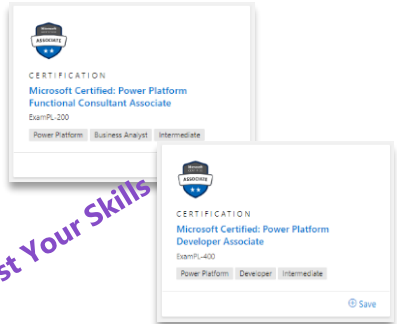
Microsoft
ASSOCIATE

CERTIFICATION

Microsoft Certified: Power Platform Functional Consultant Associate

ExamPL-200

Power Platform Business Analyst Intermediate

st Your Skills

Microsoft
ASSOCIATE

CERTIFICATION

Microsoft Certified: Power Platform Developer Associate

ExamPL-400

Power Platform Developer Intermediate

Save